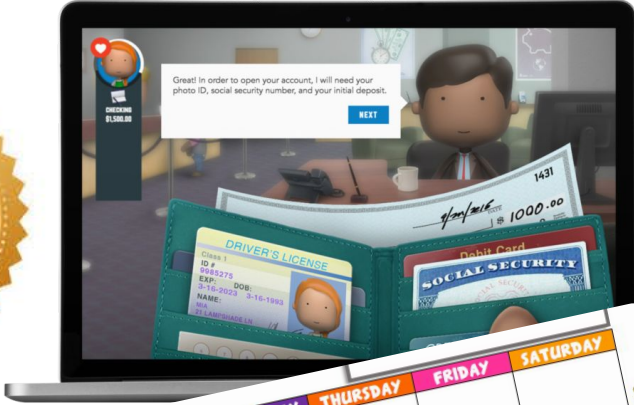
CHECKING
$1,500.00

Great! In order to open your account, I will need your photo ID, social security number, and your initial deposit.

NEXT

1431

$ 1000.00

DRIVER'S LICENSE
Class I
ID #
9985275
EXP: DOB:
3-16-2023 3-16-1993
NAME:
21 LAMPSHADE LN

Debit Card

SOCIAL SECURITY

THURSDAY
FRIDAY
SATURDAY